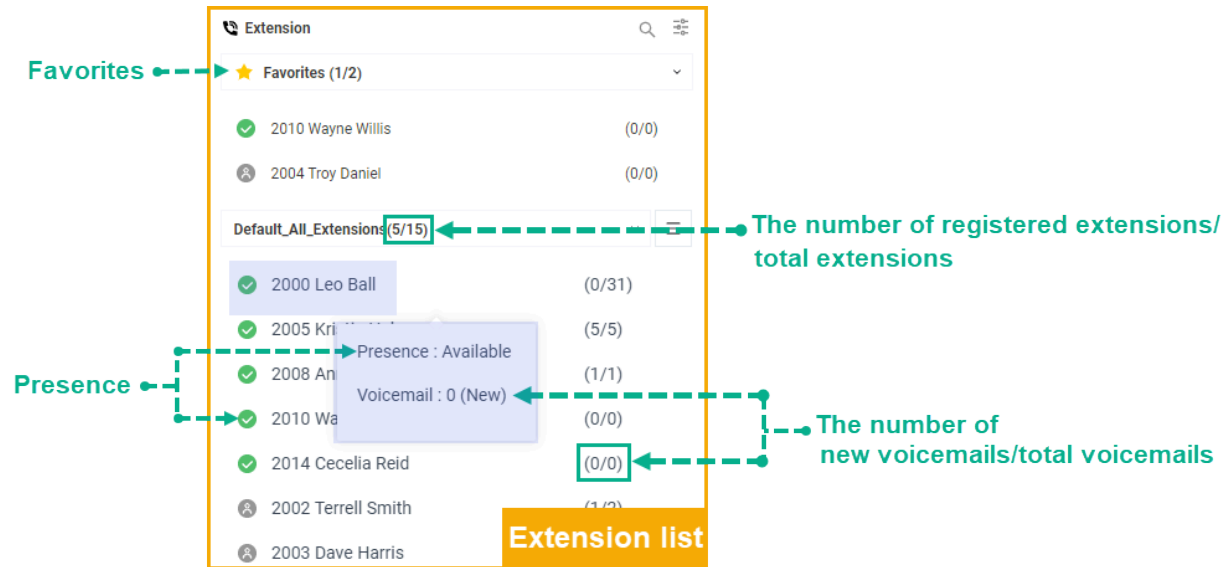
Extension

Favorites

Favorites (1/2)

2010 Wayne Willis (0/0)

2004 Troy Daniel (0/0)

Default_All_Extensions (5/15)

The number of registered extensions/ total extensions

2000 Leo Ball (0/31)

2005 Kri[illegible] (5/5)

Presence : Available

Presence

2008 An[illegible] (1/1)

Voicemail : 0 (New)

2010 Wa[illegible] (0/0)

The number of new voicemails/total voicemails

2014 Cecelia Reid (0/0)

2002 Terrell Smith (1/2)

2003 Dave Harris

Extension list